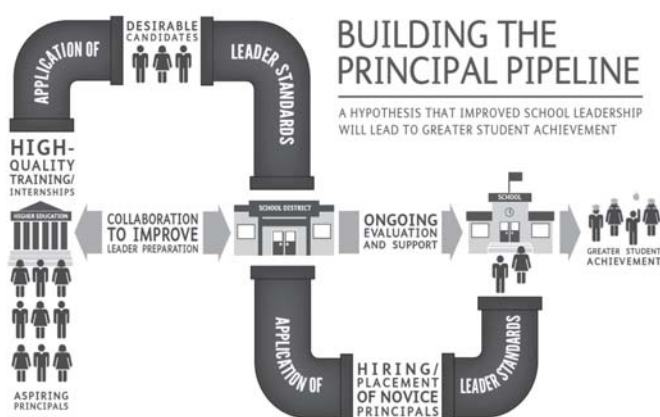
BUILDING THE PRINCIPAL PIPELINE

A HYPOTHESIS THAT IMPROVED SCHOOL LEADERSHIP WILL LEAD TO GREATER STUDENT ACHIEVEMENT

APPLICATION OF

DESIRABLE CANDIDATES

LEADER STANDARDS

HIGH-QUALITY TRAINING/ INTERNSHIPS

HIGHER EDUCATION

COLLABORATION TO IMPROVE LEADER PREPARATION

SCHOOL DISTRICT

ONGOING EVALUATION AND SUPPORT

SCHOOL

GREATER STUDENT ACHIEVEMENT

ASPIRING PRINCIPALS

APPLICATION OF

HIRING/ PLACEMENT OF NOVICE PRINCIPALS

LEADER STANDARDS